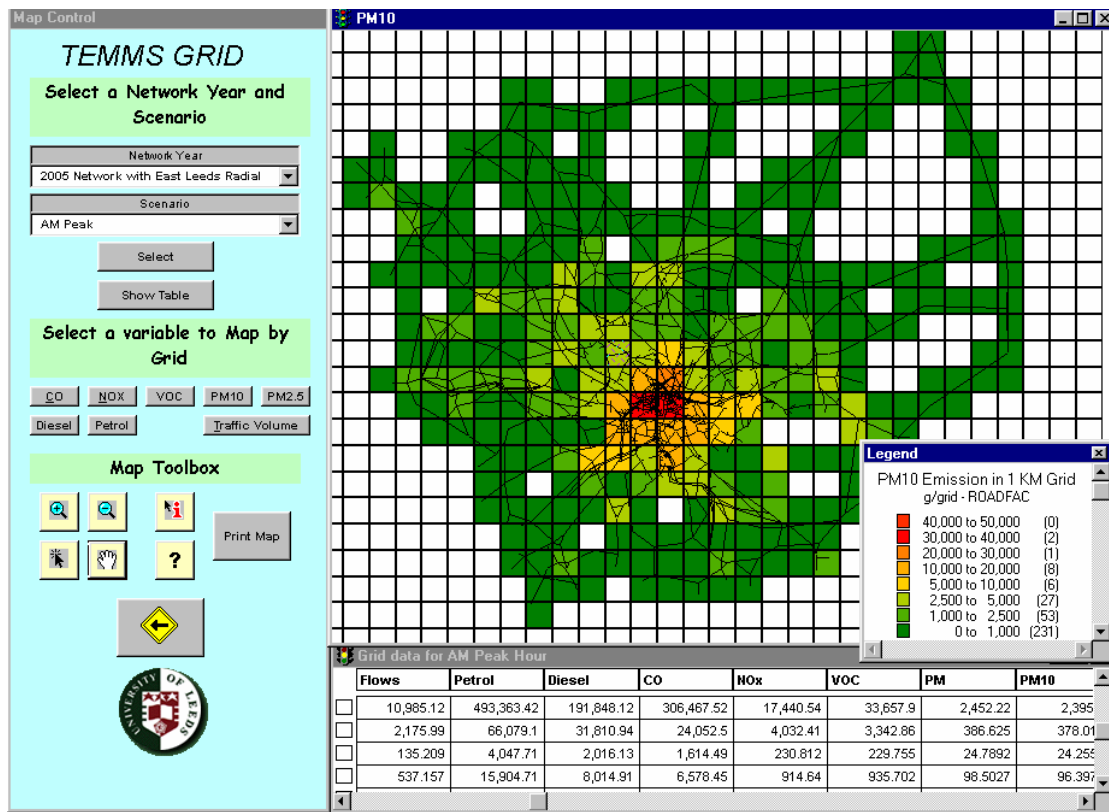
Map Control

TEMMS GRID

Select a Network Year and Scenario

Network Year
2005 Network with East Leeds Radial

Scenario
AM Peak

Select

Show Table

Select a variable to Map by Grid

CO NOX VOC PM10 PM2.5
Diesel Petrol Traffic Volume

Map Toolbox

Print Map

?

UNIVERSITY OF LEEDS

PM10

Legend
PM10 Emission in 1 KM Grid
g/grid - ROADFAC
40,000 to 50,000 (0)
30,000 to 40,000 (2)
20,000 to 30,000 (1)
10,000 to 20,000 (8)
5,000 to 10,000 (6)
2,500 to 5,000 (27)
1,000 to 2,500 (53)
0 to 1,000 (231)

Grid data for AM Peak Hour

| | Flows | Petrol | Diesel | CO | NOx | VOC | PM | PM10 |
|---|---|---|---|---|---|---|---|---|
| | 10,985.12 | 493,363.42 | 191,848.12 | 306,467.52 | 17,440.54 | 33,657.9 | 2,452.22 | 2,395 |
| | 2,175.99 | 66,079.1 | 31,810.94 | 24,052.5 | 4,032.41 | 3,342.86 | 386.625 | 378.01 |
| | 135.209 | 4,047.71 | 2,016.13 | 1,614.49 | 230.812 | 229.755 | 24.7892 | 24.255 |
| | 537.157 | 15,904.71 | 8,014.91 | 6,578.45 | 914.64 | 935.702 | 98.5027 | 96.397 |